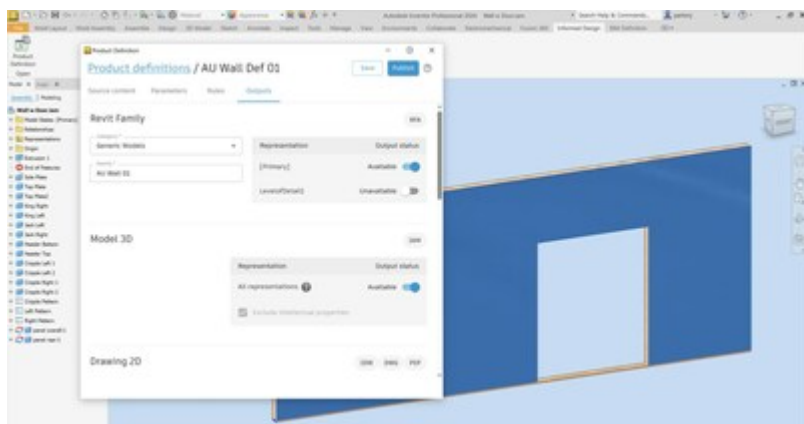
Product Definition

Product definitions / AU Wall Def 01

Save

Publish

Source content

Parameters

Rules

Outputs

Revit Family

RFA

Category

Generic Models

Name

AU Wall 01

Representation

Output status

[Primary]

Available

LevelofDetail1

Unavailable

Model 3D

SAT

Representation

Output status

All representations

Available

Exclude intellectual properties

Drawing 2D

IDW

DWG

PDF